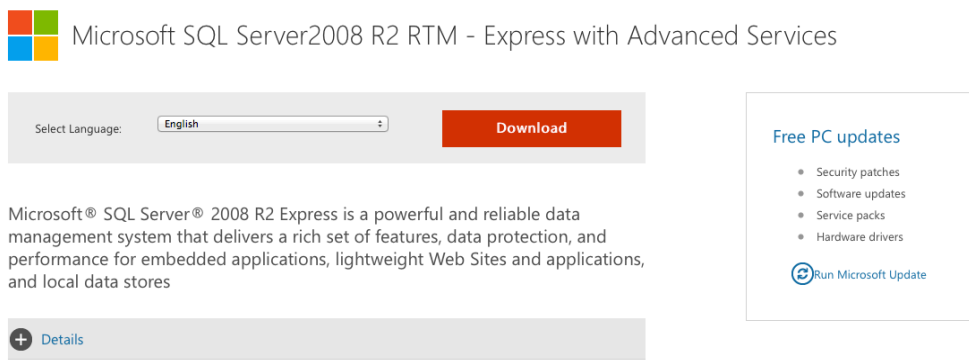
Microsoft SQL Server2008 R2 RTM - Express with Advanced Services

Select Language:

English

Download

Microsoft® SQL Server® 2008 R2 Express is a powerful and reliable data management system that delivers a rich set of features, data protection, and performance for embedded applications, lightweight Web Sites and applications, and local data stores

Details

Free PC updates

- Security patches
- Software updates
- Service packs
- Hardware drivers

Run Microsoft Update